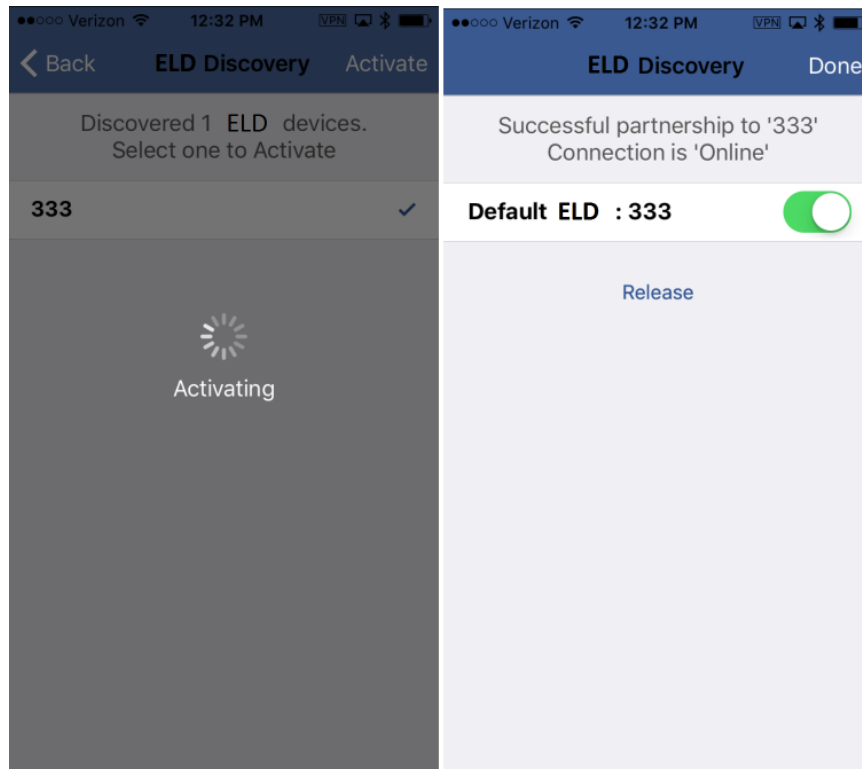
●●○○○ Verizon 12:32 PM VPN

Back ELD Discovery Activate

Discovered 1 ELD devices.
Select one to Activate

333

Activating

●●○○○ Verizon 12:32 PM VPN

ELD Discovery Done

Successful partnership to '333'
Connection is 'Online'

Default ELD : 333

Release